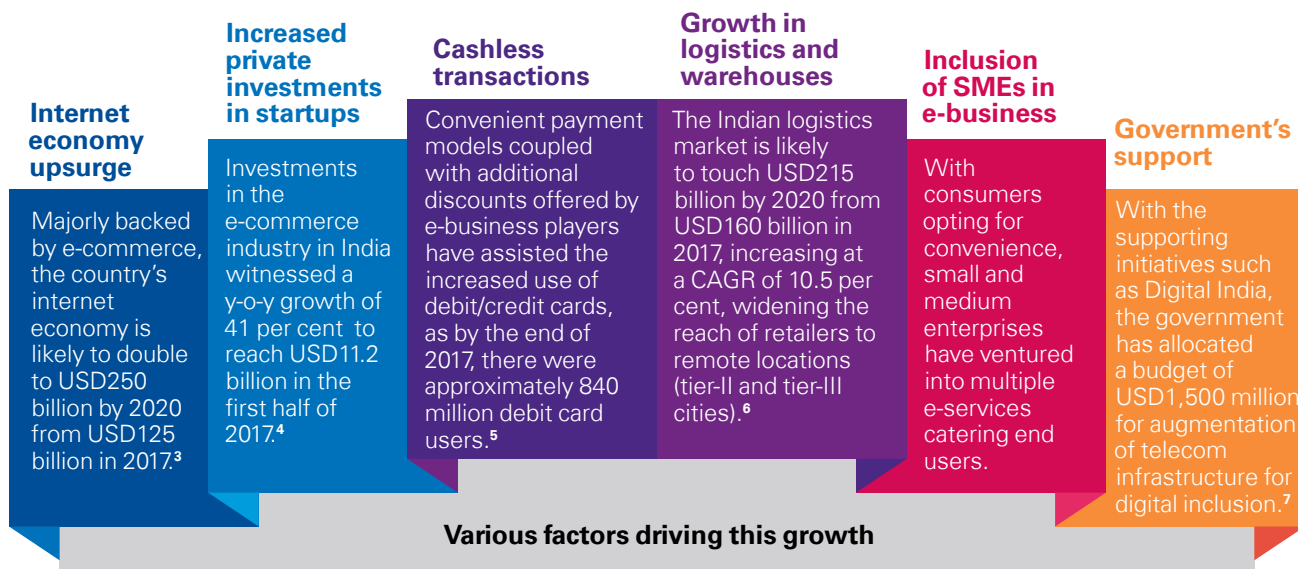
Internet economy upsurge

Majorly backed by e-commerce, the country's internet economy is likely to double to USD250 billion by 2020 from USD125 billion in 2017.$^{3}$

Increased private investments in startups

Investments in the e-commerce industry in India witnessed a y-o-y growth of 41 per cent to reach USD11.2 billion in the first half of 2017.$^{4}$

Cashless transactions

Convenient payment models coupled with additional discounts offered by e-business players have assisted the increased use of debit/credit cards, as by the end of 2017, there were approximately 840 million debit card users.$^{5}$

Growth in logistics and warehouses

The Indian logistics market is likely to touch USD215 billion by 2020 from USD160 billion in 2017, increasing at a CAGR of 10.5 per cent, widening the reach of retailers to remote locations (tier-II and tier-III cities).$^{6}$

Inclusion of SMEs in e-business

With consumers opting for convenience, small and medium enterprises have ventured into multiple e-services catering end users.

Government's support

With the supporting initiatives such as Digital India, the government has allocated a budget of USD1,500 million for augmentation of telecom infrastructure for digital inclusion.$^{7}$

Various factors driving this growth